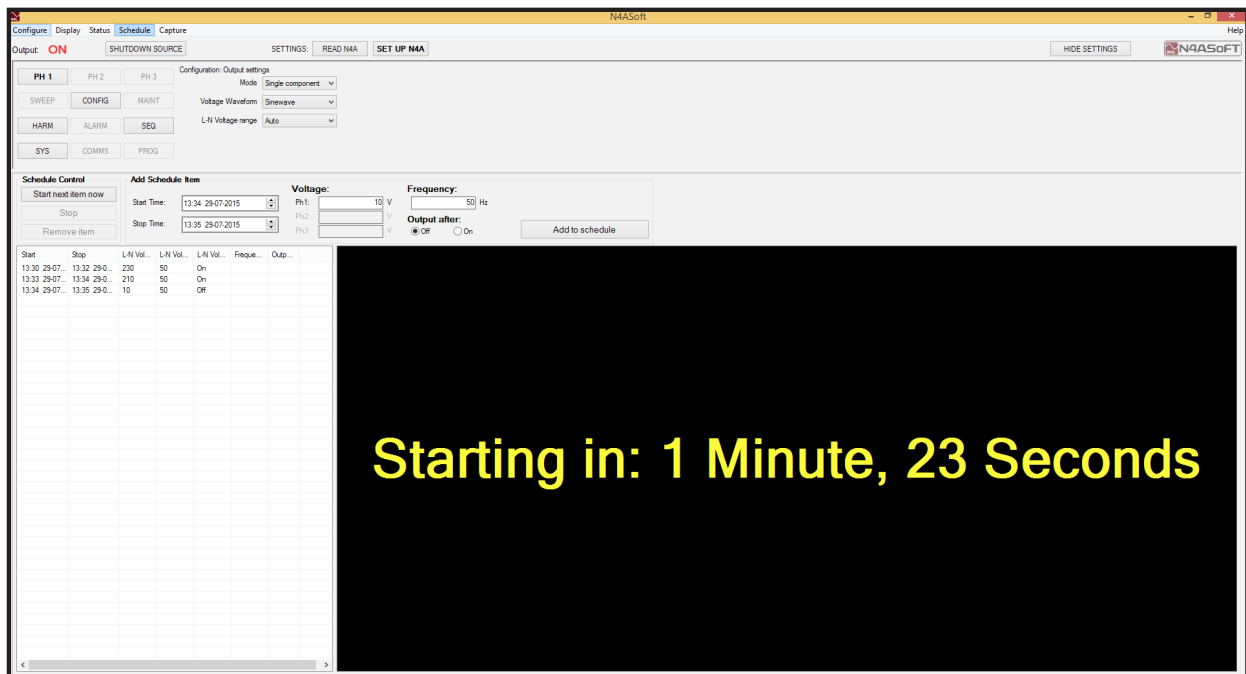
N4ASoft

Configure Display Status Schedule Capture

Help

Output: ON

SHUTDOWN SOURCE

SETTINGS: READ N4A SET UP N4A

HIDE SETTINGS

N4ASOFT

PH 1 PH 2 PH 3

SWEEP CONFIG MAINT

HARM ALARM SEQ

SYS COMMS PROG

Configuration: Output settings

Mode Single component

Voltage Waveform Sinewave

L-N Voltage range Auto

Schedule Control

Start next item now

Stop

Remove item

Add Schedule Item

Start Time: 13:34 29-07-2015

Stop Time: 13:35 29-07-2015

Voltage:

Ph1: 10 V

Ph2: V

Ph3: V

Frequency:

50 Hz

Output after:

Off On

Add to schedule

| Start | Stop | L-N Vol... | L-N Vol... | L-N Vol... | Freque... | Outp... |
|---|---|---|---|---|---|---|
| 13:30 29-07... | 13:32 29-0... | 230 | 50 | On | | |
| 13:33 29-07... | 13:34 29-0... | 210 | 50 | On | | |
| 13:34 29-07... | 13:35 29-0... | 10 | 50 | Off | | |

Starting in: 1 Minute, 23 Seconds